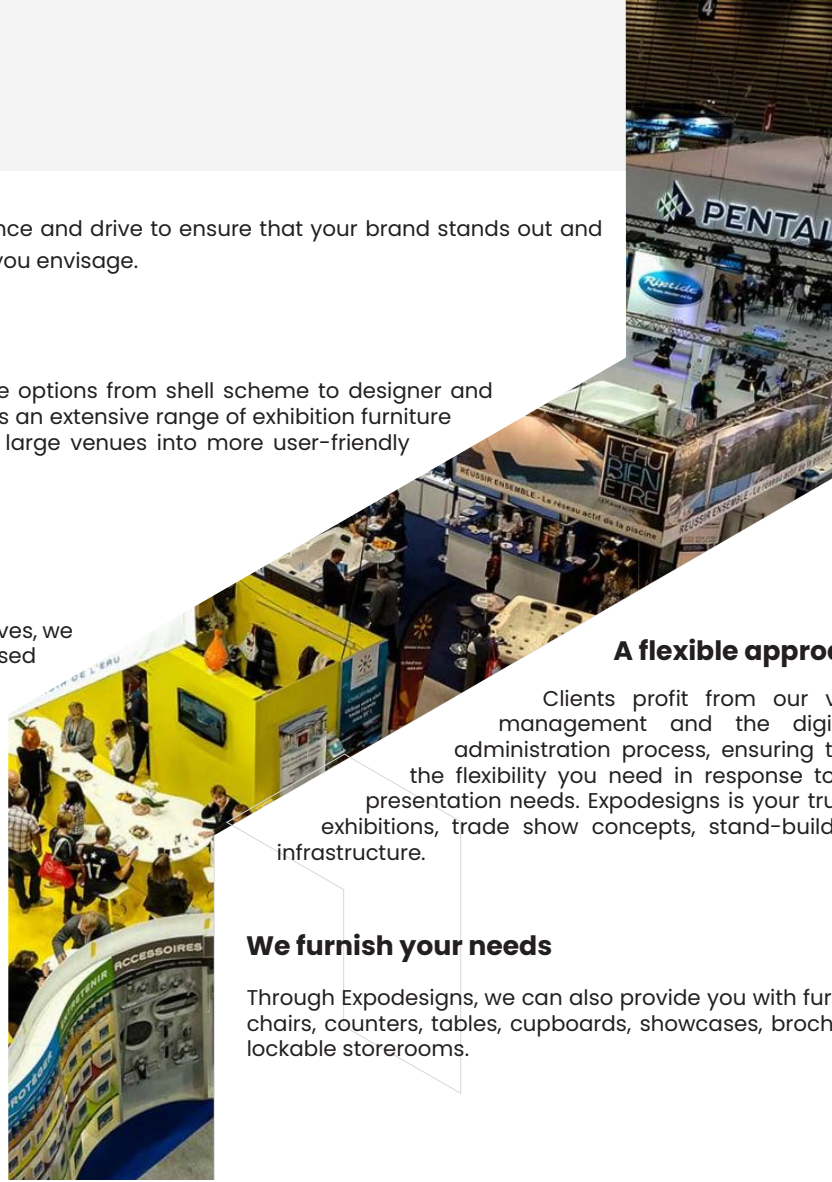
nce and drive to ensure that your brand stands out and you envisage.

e options from shell scheme to designer and s an extensive range of exhibition furniture large venues into more user-friendly

ves, we sed

4

PENTAI

Riptide

L'EAU BIEN ETRE

RÉUSSIR ENSEMBLE - Le réseau actif de la piscine

RÉUSSIR ENSEMBLE - Le réseau actif de la piscine

DE L'EAU

ACCESSOIRES

A flexible approa

Clients profit from our v management and the digi administration process, ensuring t the flexibility you need in response to presentation needs. Expodesigns is your tru exhibitions, trade show concepts, stand-build infrastructure.

We furnish your needs

Through Expodesigns, we can also provide you with fur chairs, counters, tables, cupboards, showcases, broch lockable storerooms.